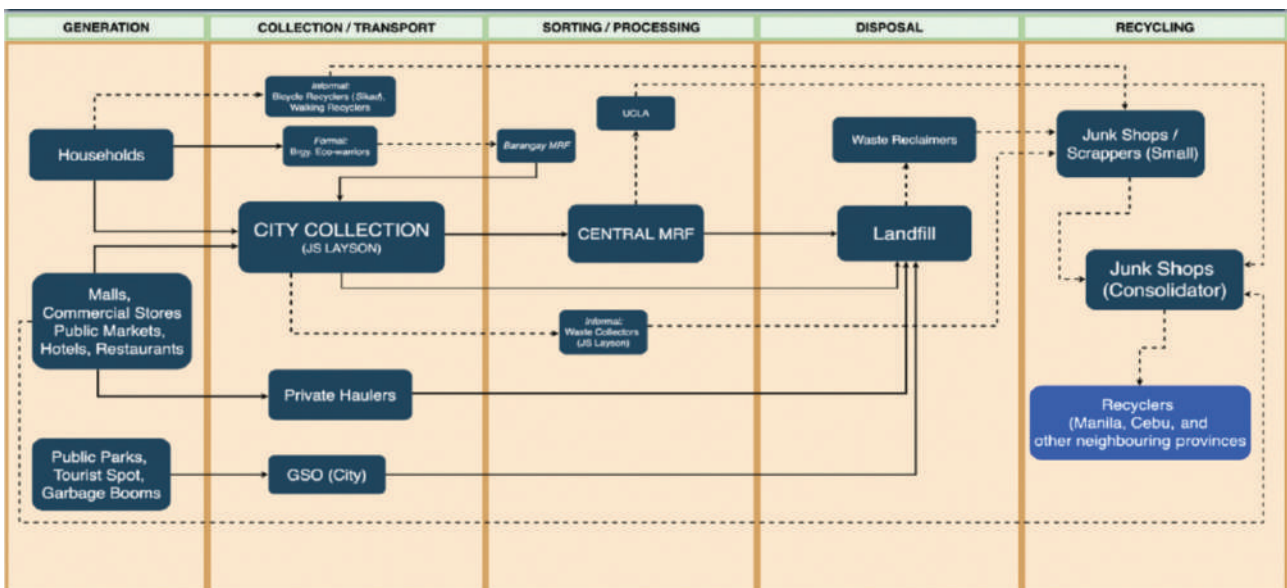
GENERATION

COLLECTION / TRANSPORT

SORTING / PROCESSING

DISPOSAL

RECYCLING

Informal: Bicycle Recyclers (Sikad), Walking Recyclers

UCLA

Formal: Brgy. Eco-warriors

Barangay MRF

Waste Reclaimers

Junk Shops / Scrappers (Small)

Households

CITY COLLECTION (JS LAYSON)

CENTRAL MRF

Landfill

Junk Shops (Consolidator)

Malls, Commercial Stores Public Markets, Hotels, Restaurants

Informal: Waste Collectors (JS Layson)

Private Haulers

Recyclers (Manila, Cebu, and other neighbouring provinces

Public Parks, Tourist Spot, Garbage Booms

GSO (City)